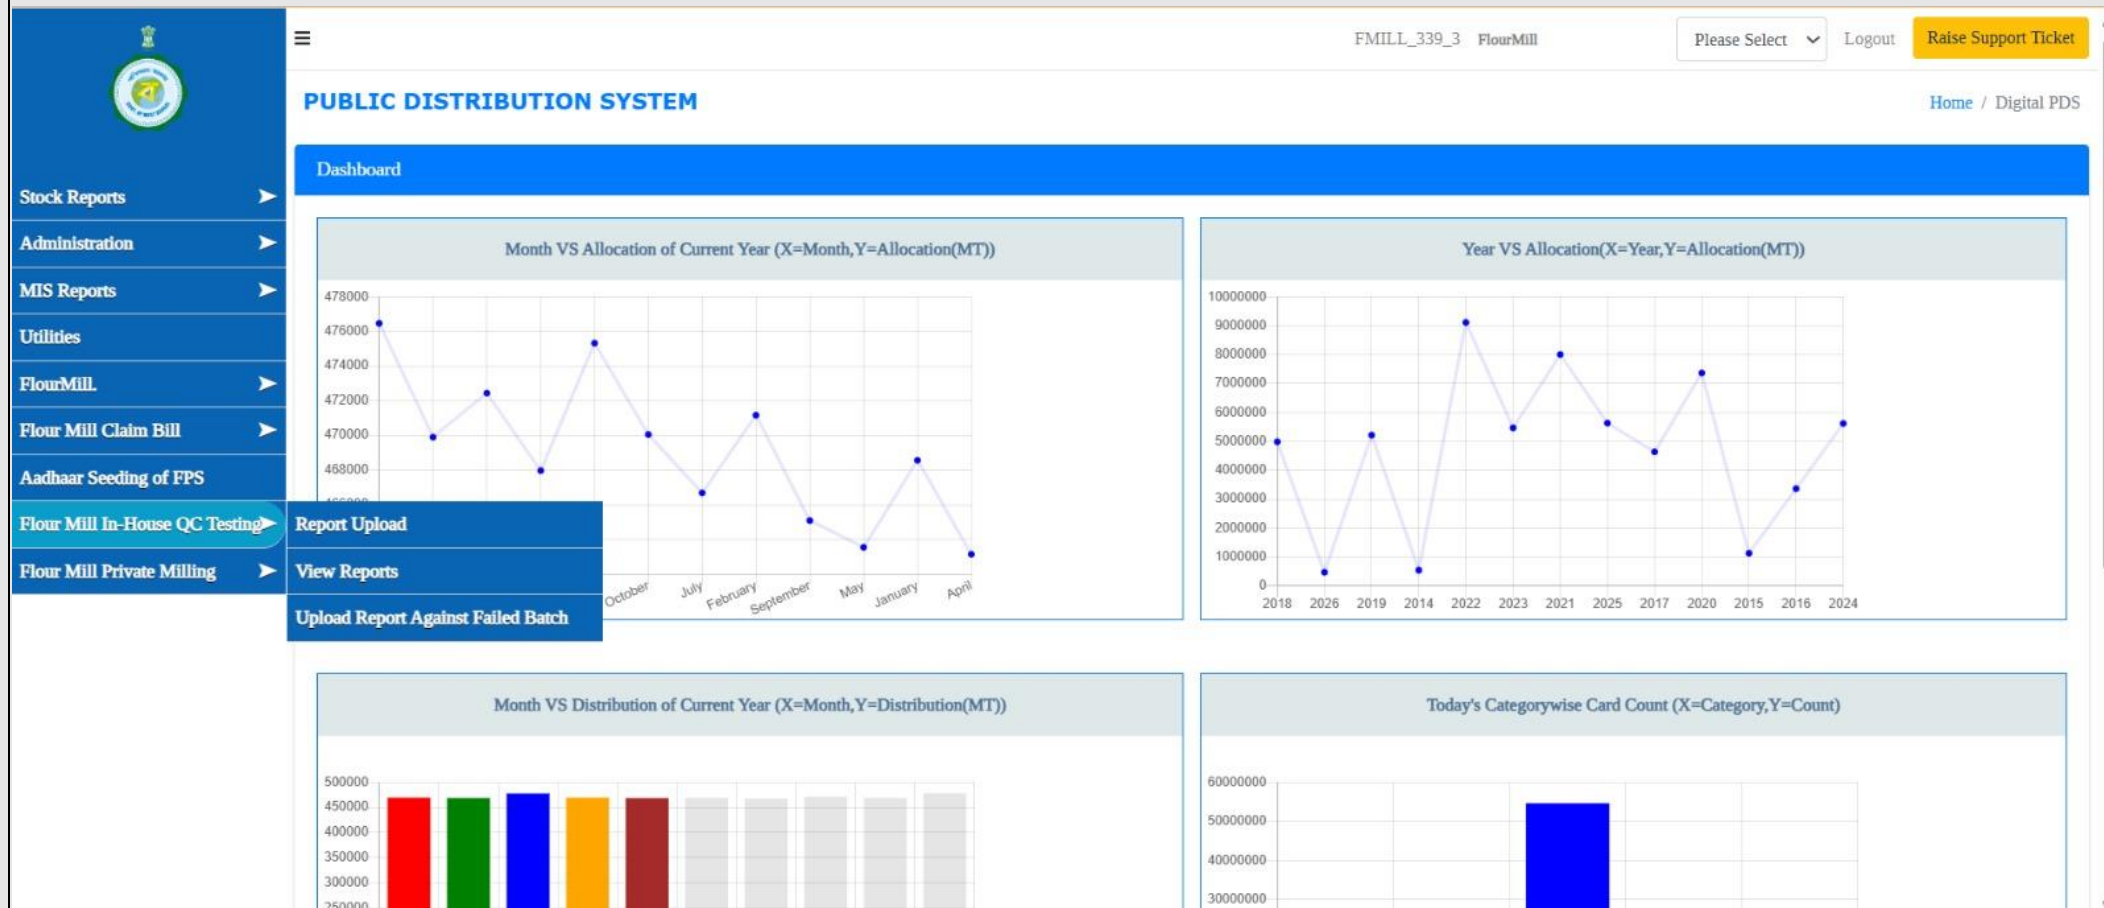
Stock Reports
Administration
MIS Reports
Utilities
FlourMill
Flour Mill Claim Bill
Aadhaar Seeding of FPS
Flour Mill In-House QC Testing
Flour Mill Private Milling

Report Upload
View Reports
Upload Report Against Failed Batch

FMILL_339_3 FlourMill
Please Select
Logout
Raise Support Ticket

PUBLIC DISTRIBUTION SYSTEM

Home / Digital PDS

Dashboard

Month VS Allocation of Current Year (X=Month,Y=Allocation(MT))

478000
476000
474000
472000
470000
468000
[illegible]
October
July
February
September
May
January
April

Year VS Allocation(X=Year,Y=Allocation(MT))

10000000
9000000
8000000
7000000
6000000
5000000
4000000
3000000
2000000
1000000
0
2018 2026 2019 2014 2022 2023 2021 2025 2017 2020 2015 2016 2024

Month VS Distribution of Current Year (X=Month,Y=Distribution(MT))

500000
450000
400000
350000
300000
250000

Today's Categorywise Card Count (X=Category,Y=Count)

60000000
50000000
40000000
30000000